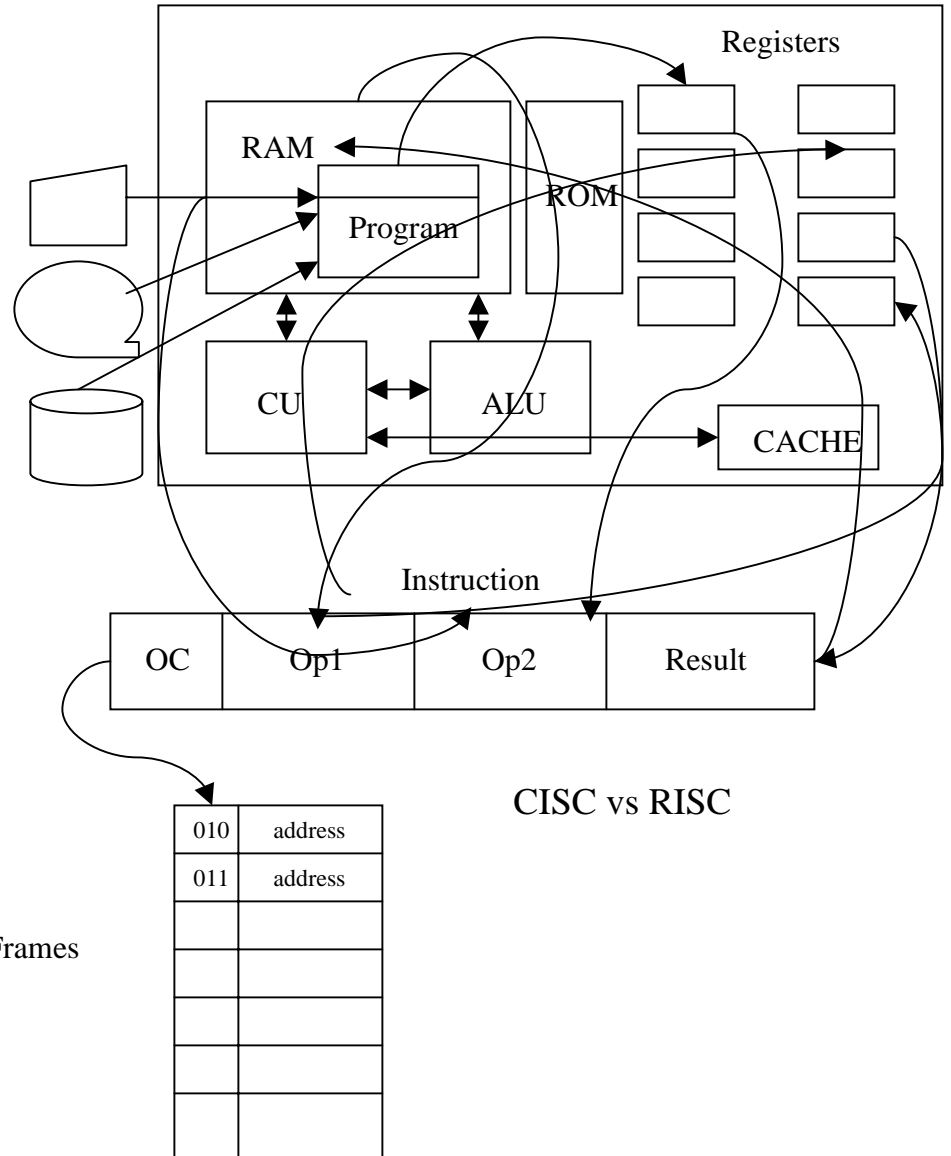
Registers

RAM

Program

ROM

CU

ALU

CACHE

Instruction

| OC | Op1 | Op2 | Result |
|---|---|---|---|

CISC vs RISC

frames

| 010 | address |
|---|---|
| 011 | address |
| | |
| | |
| | |
| | |
| | |